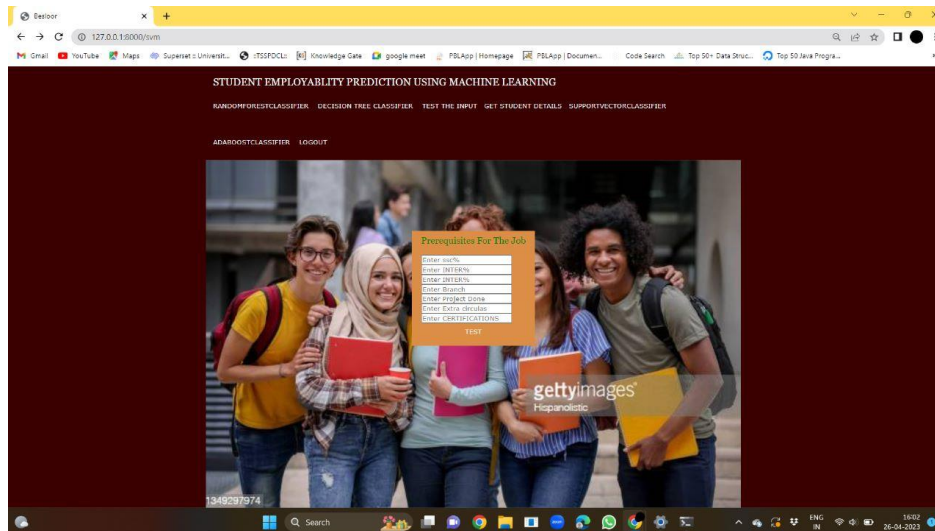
Besloor × +

127.0.0.1:8000/svm

Gmail YouTube Maps Superset : Universit... :TSSFDCL: Knowledge Gate google meet PBLApp | Homepage PBLApp | Documen... Code Search Top 50+ Data Struc... Top 50 Java Progra...

STUDENT EMPLOYABLITY PREDICTION USING MACHINE LEARNING

RANDOMFORESTCLASSIFIER DECISION TREE CLASSIFIER TEST THE INPUT GET STUDENT DETAILS SUPPORTVECTORCLASSIFIER

ADABOOSTCLASSIFIER LOGOUT

Prerequisites For The Job

Enter ssc%
Enter INTER%
Enter INTER%
Enter Branch
Enter Project Done
Enter Extra circulas
Enter CERTIFICATIONS

TEST

gettyimages
Hispanolistic

1349297974

Search

ENG IN 16:02 26-04-2023